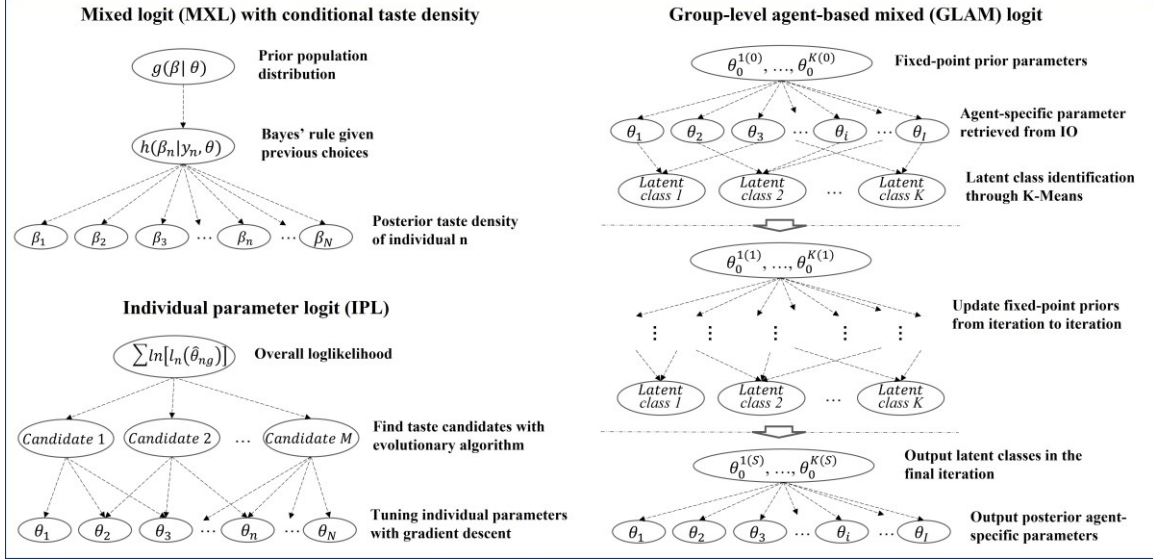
Mixed logit (MXL) with conditional taste density

$g(\beta|\theta)$

Prior population distribution

$h(\beta_n|y_n,\theta)$

Bayes' rule given previous choices

$\beta_1$ $\beta_2$ $\beta_3$ $\cdots$ $\beta_n$ $\cdots$ $\beta_N$

Posterior taste density of individual n

Individual parameter logit (IPL)

$\sum ln[l_n(\hat{\theta}_{ng})]$

Overall loglikelihood

$Candidate\ 1$ $Candidate\ 2$ $\cdots$ $Candidate\ M$

Find taste candidates with evolutionary algorithm

$\theta_1$ $\theta_2$ $\theta_3$ $\cdots$ $\theta_n$ $\cdots$ $\theta_N$

Tuning individual parameters with gradient descent

Group-level agent-based mixed (GLAM) logit

$\theta_0^{1(0)},\ldots,\theta_0^{K(0)}$

Fixed-point prior parameters

$\theta_1$ $\theta_2$ $\theta_3$ $\cdots$ $\theta_i$ $\cdots$ $\theta_I$

Agent-specific parameter retrieved from IO

Latent class 1 Latent class 2 $\cdots$ Latent class K

Latent class identification through K-Means

$\theta_0^{1(1)},\ldots,\theta_0^{K(1)}$

Update fixed-point priors from iteration to iteration

Latent class 1 Latent class 2 $\cdots$ Latent class K

$\theta_0^{1(S)},\ldots,\theta_0^{K(S)}$

Output latent classes in the final iteration

$\theta_1$ $\theta_2$ $\theta_3$ $\cdots$ $\theta_i$ $\cdots$ $\theta_I$

Output posterior agent-specific parameters